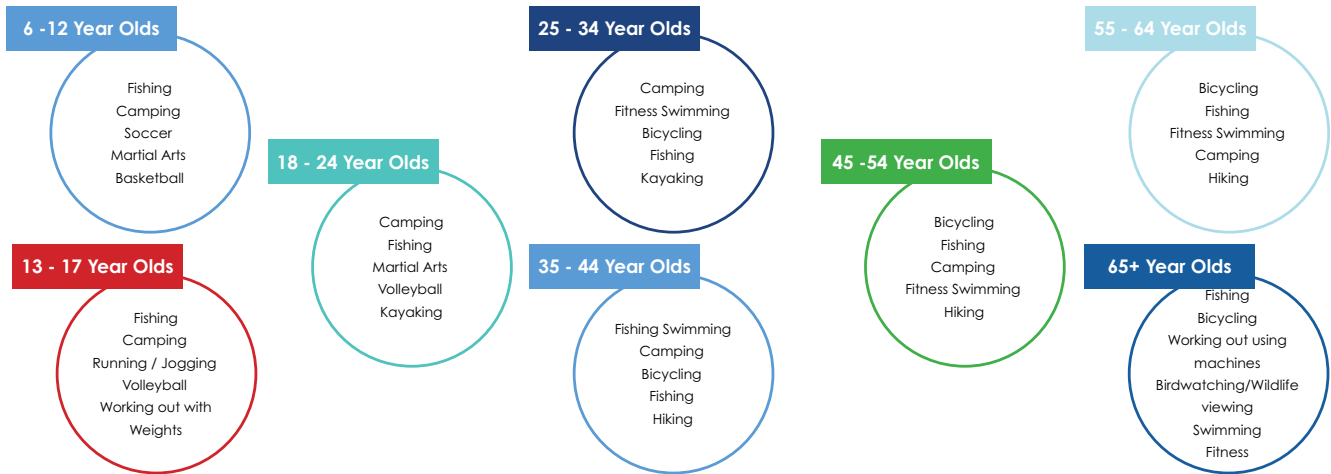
6 -12 Year Olds

Fishing
Camping
Soccer
Martial Arts
Basketball

13 - 17 Year Olds

Fishing
Camping
Running / Jogging
Volleyball
Working out with Weights

18 - 24 Year Olds

Camping
Fishing
Martial Arts
Volleyball
Kayaking

25 - 34 Year Olds

Camping
Fitness Swimming
Bicycling
Fishing
Kayaking

35 - 44 Year Olds

Fishing Swimming
Camping
Bicycling
Fishing
Hiking

45 -54 Year Olds

Bicycling
Fishing
Camping
Fitness Swimming
Hiking

55 - 64 Year Olds

Bicycling
Fishing
Fitness Swimming
Camping
Hiking

65+ Year Olds

Fishing
Bicycling
Working out using machines
Birdwatching/Wildlife viewing
Swimming
Fitness